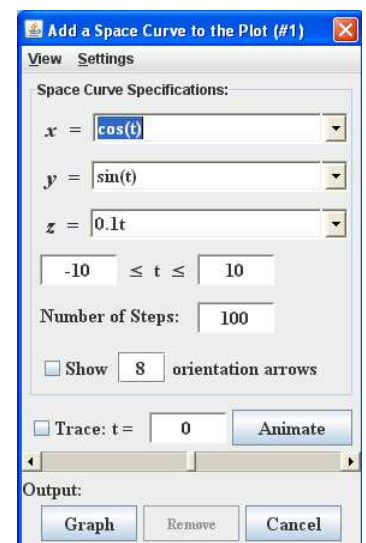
Add a Space Curve to the Plot (#1)

View Settings

Space Curve Specifications:

$x$ = cos(t)

$y$ = sin(t)

$z$ = 0.1t

-10 ≤ t ≤ 10

Number of Steps: 100

Show 8 orientation arrows

Trace: t = 0 Animate

Output:

Graph Remove Cancel